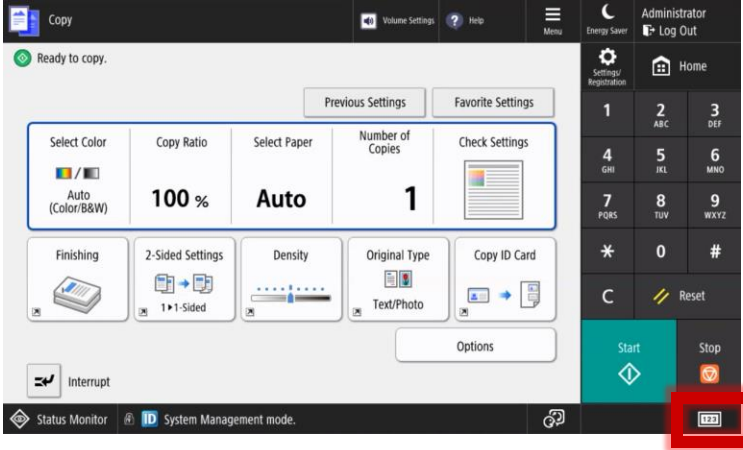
Copy

Volume Settings

Help

Menu

Energy Saver

Administrator

Log Out

Ready to copy.

Settings/ Registration

Home

Previous Settings

Favorite Settings

| Select Color | Copy Ratio | Select Paper | Number of Copies | Check Settings |
|---|---|---|---|---|
| Auto (Color/B&W) | 100 % | Auto | 1 | |

Finishing

2-Sided Settings

1▸1-Sided

Density

Original Type

Text/Photo

Copy ID Card

Options

Interrupt

1

2 ABC

3 DEF

4 GHI

5 JKL

6 MNO

7 PQRS

8 TUV

9 WXYZ

*

0

#

C

Reset

Start

Stop

Status Monitor

ID System Management mode.

123